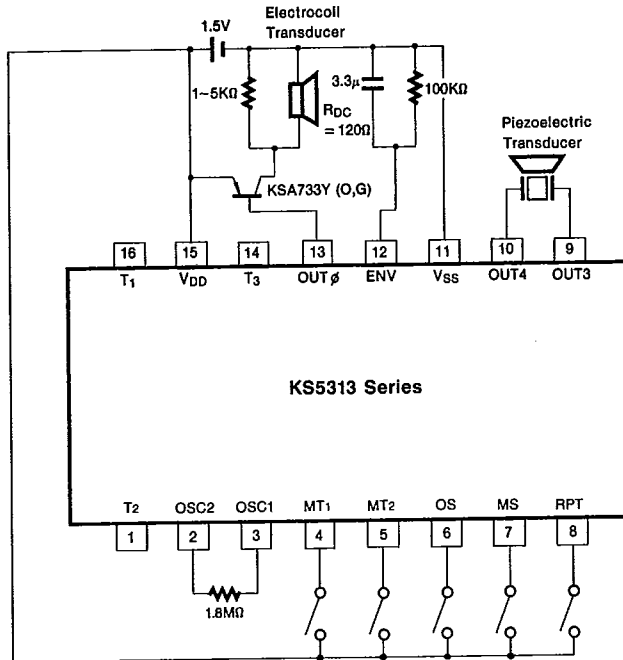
1.5V

Electrocoil Transducer

1~5KΩ

$R_{DC}$ = 120Ω

3.3μ

100KΩ

Piezoelectric Transducer

KSA733Y (O,G)

16 $T_1$

15 $V_{DD}$

14 $T_3$

13 OUTø

12 ENV

11 $V_{SS}$

10 OUT4

9 OUT3

KS5313 Series

$T_2$ 1

OSC2 2

OSC1 3

$MT_1$ 4

$MT_2$ 5

OS 6

MS 7

RPT 8

1.8MΩ